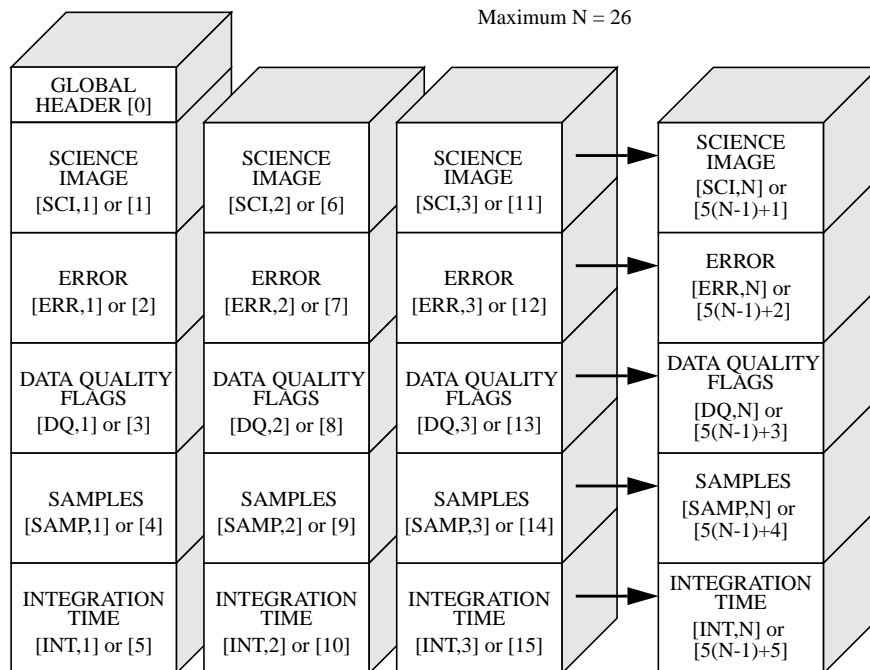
Maximum N = 26

GLOBAL HEADER [0]

SCIENCE IMAGE [SCI,1] or [1]

ERROR [ERR,1] or [2]

DATA QUALITY FLAGS [DQ,1] or [3]

SAMPLES [SAMP,1] or [4]

INTEGRATION TIME [INT,1] or [5]

SCIENCE IMAGE [SCI,2] or [6]

ERROR [ERR,2] or [7]

DATA QUALITY FLAGS [DQ,2] or [8]

SAMPLES [SAMP,2] or [9]

INTEGRATION TIME [INT,2] or [10]

SCIENCE IMAGE [SCI,3] or [11]

ERROR [ERR,3] or [12]

DATA QUALITY FLAGS [DQ,3] or [13]

SAMPLES [SAMP,3] or [14]

INTEGRATION TIME [INT,3] or [15]

SCIENCE IMAGE [SCI,N] or [5(N-1)+1]

ERROR [ERR,N] or [5(N-1)+2]

DATA QUALITY FLAGS [DQ,N] or [5(N-1)+3]

SAMPLES [SAMP,N] or [5(N-1)+4]

INTEGRATION TIME [INT,N] or [5(N-1)+5]